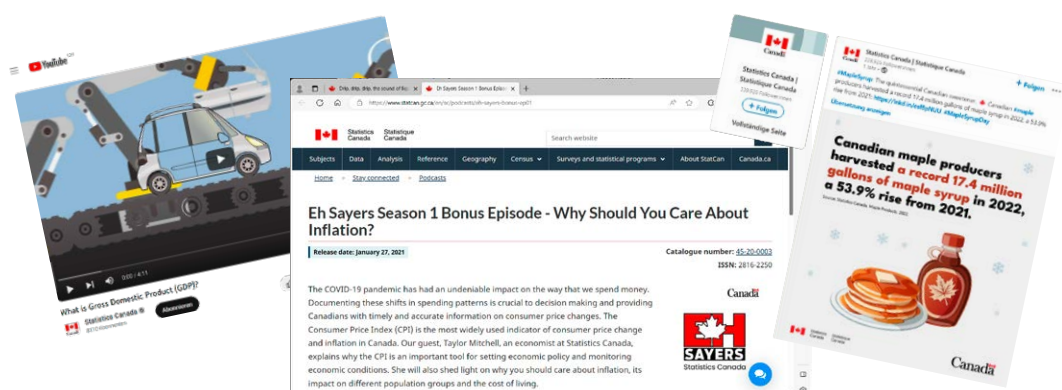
YouTube

0:00 / 4:11

What is Gross Domestic Product (GDP)?

Statistics Canada

Abonnieren

Drip, drip, drip, the sound of...

Eh Sayers Season 1 Bonus Episode

https://www.statcan.gc.ca/en/sc/podcasts/eh-sayers-bonus-ep01

Statistics Canada Statistique Canada

Search website

Subjects | Data | Analysis | Reference | Geography | Census | Surveys and statistical programs | About StatCan | Canada.ca

Home > Stay connected > Podcasts

Eh Sayers Season 1 Bonus Episode - Why Should You Care About Inflation?

Release date: January 27, 2021

Catalogue number: 45-20-0003

ISSN: 2816-2250

The COVID-19 pandemic has had an undeniable impact on the way that we spend money. Documenting these shifts in spending patterns is crucial to decision making and providing Canadians with timely and accurate information on consumer price changes. The Consumer Price Index (CPI) is the most widely used indicator of consumer price change and inflation in Canada. Our guest, Taylor Mitchell, an economist at Statistics Canada, explains why the CPI is an important tool for setting economic policy and monitoring economic conditions. She will also shed light on why you should care about inflation, its impact on different population groups and the cost of living.

Canada

EH SAYERS Statistics Canada

Canada

Statistics Canada | Statistique Canada

+ Folgen

Vollständige Seite

Statistics Canada | Statistique Canada

+ Folgen

#MapleSyrup: The quintessential Canadian sweetener. Canadian #maple producers harvested a record 17.4 million gallons of maple syrup in 2022, a 53.9% rise from 2021: https://ow.ly/MapleSyrupDay

Übersetzung anzeigen

Canadian maple producers harvested a record 17.4 million gallons of maple syrup in 2022, a 53.9% rise from 2021.

Source: Statistics Canada, Maple Products, 2022.

Statistics Canada Statistique Canada

Canada